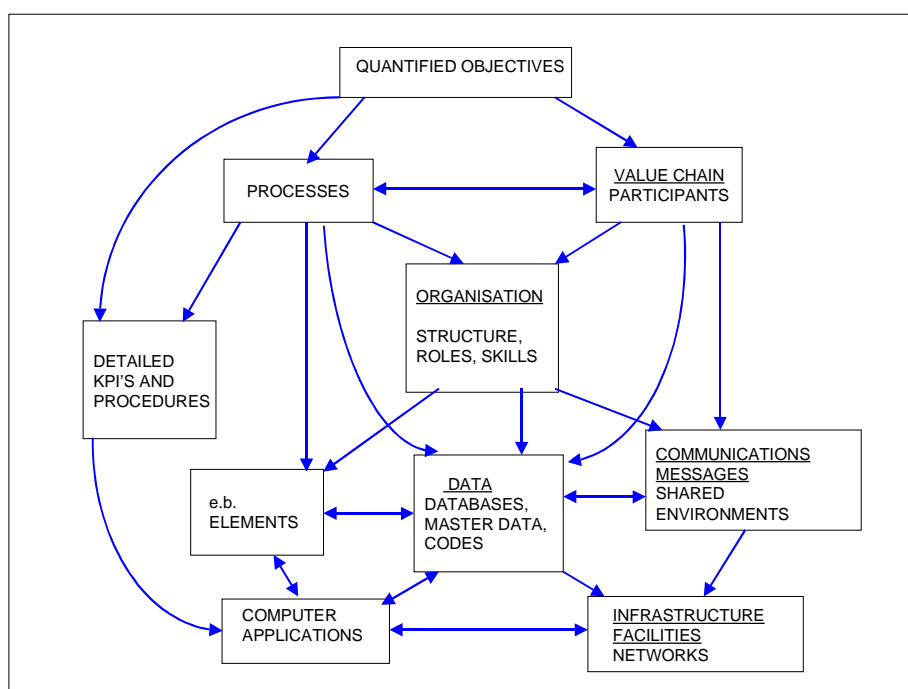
QUANTIFIED OBJECTIVES

PROCESSES

VALUE CHAIN PARTICIPANTS

ORGANISATION

STRUCTURE, ROLES, SKILLS

DETAILED KPI'S AND PROCEDURES

e.b. ELEMENTS

DATA DATABASES, MASTER DATA, CODES

COMMUNICATIONS MESSAGES SHARED ENVIRONMENTS

COMPUTER APPLICATIONS

INFRASTRUCTURE FACILITIES NETWORKS